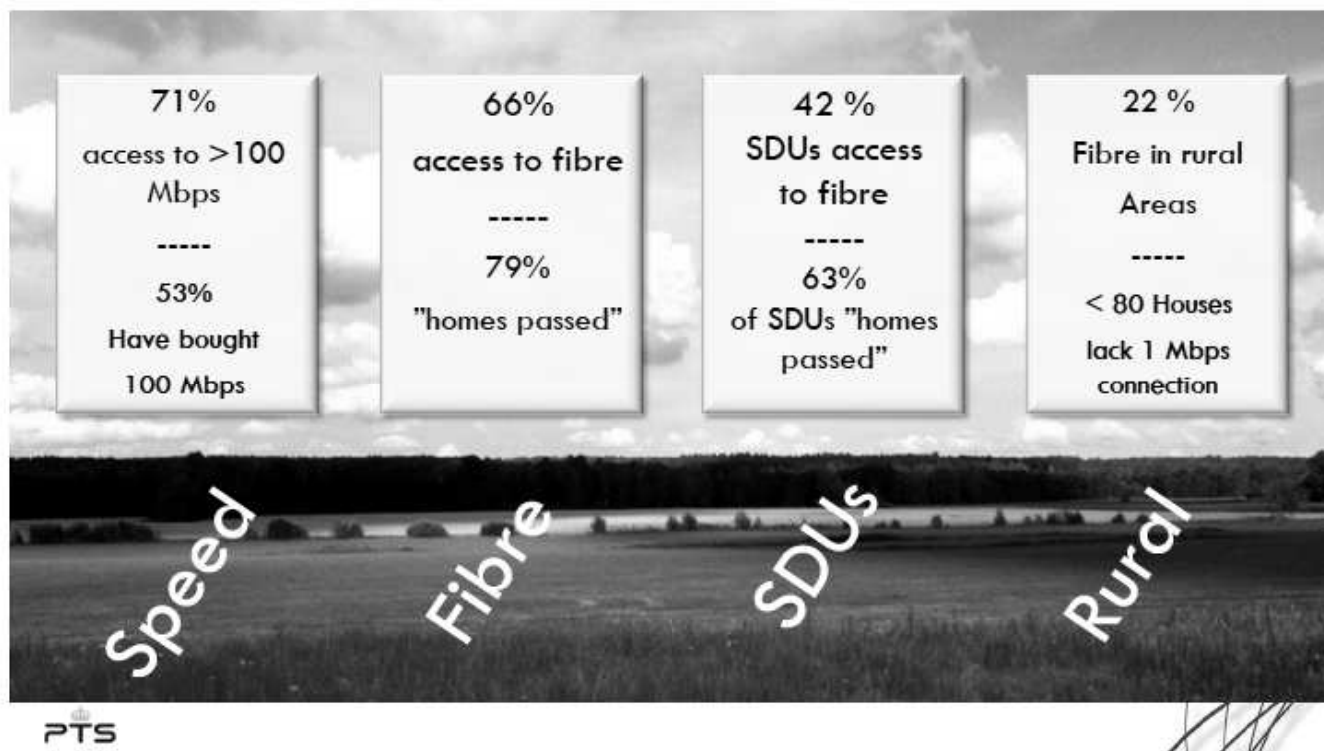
71%

access to >100 Mbps

-----

53%

Have bought

100 Mbps

66%

access to fibre

-----

79%

"homes passed"

42 %

SDUs access to fibre

-----

63%

of SDUs "homes passed"

22 %

Fibre in rural Areas

-----

< 80 Houses

lack 1 Mbps connection

Speed

Fibre

SDUs

Rural

PTS